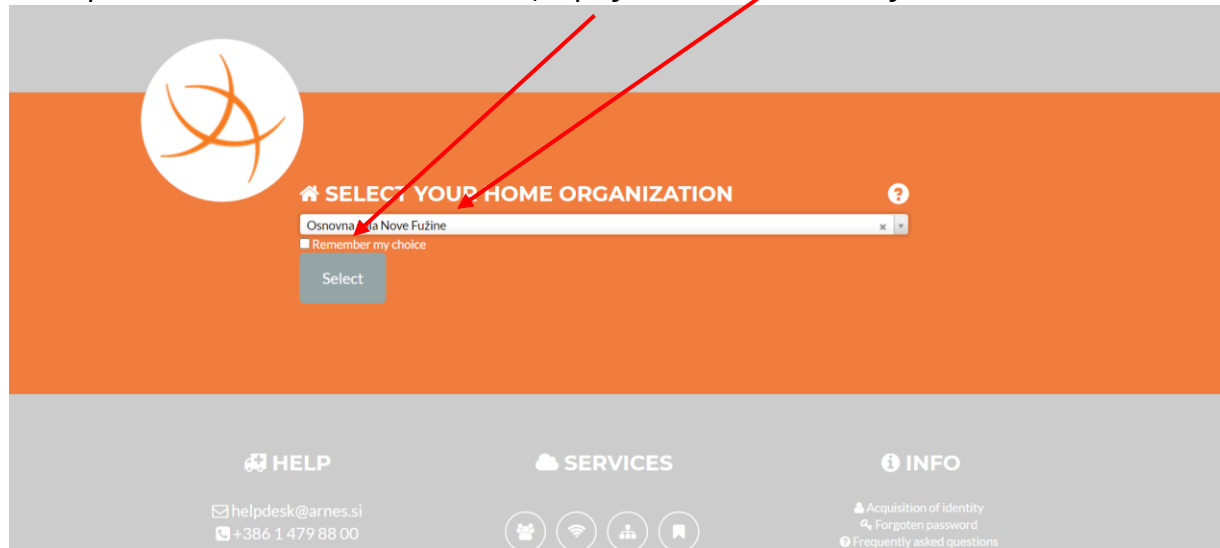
SELECT YOUR HOME ORGANIZATION

Osnovna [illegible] Nove Fužine

Remember my choice

Select

HELP

helpdesk@arnes.si

+386 1 479 88 00

SERVICES

INFO

Acquisition of identity

Forgoten password

Frequently asked questions